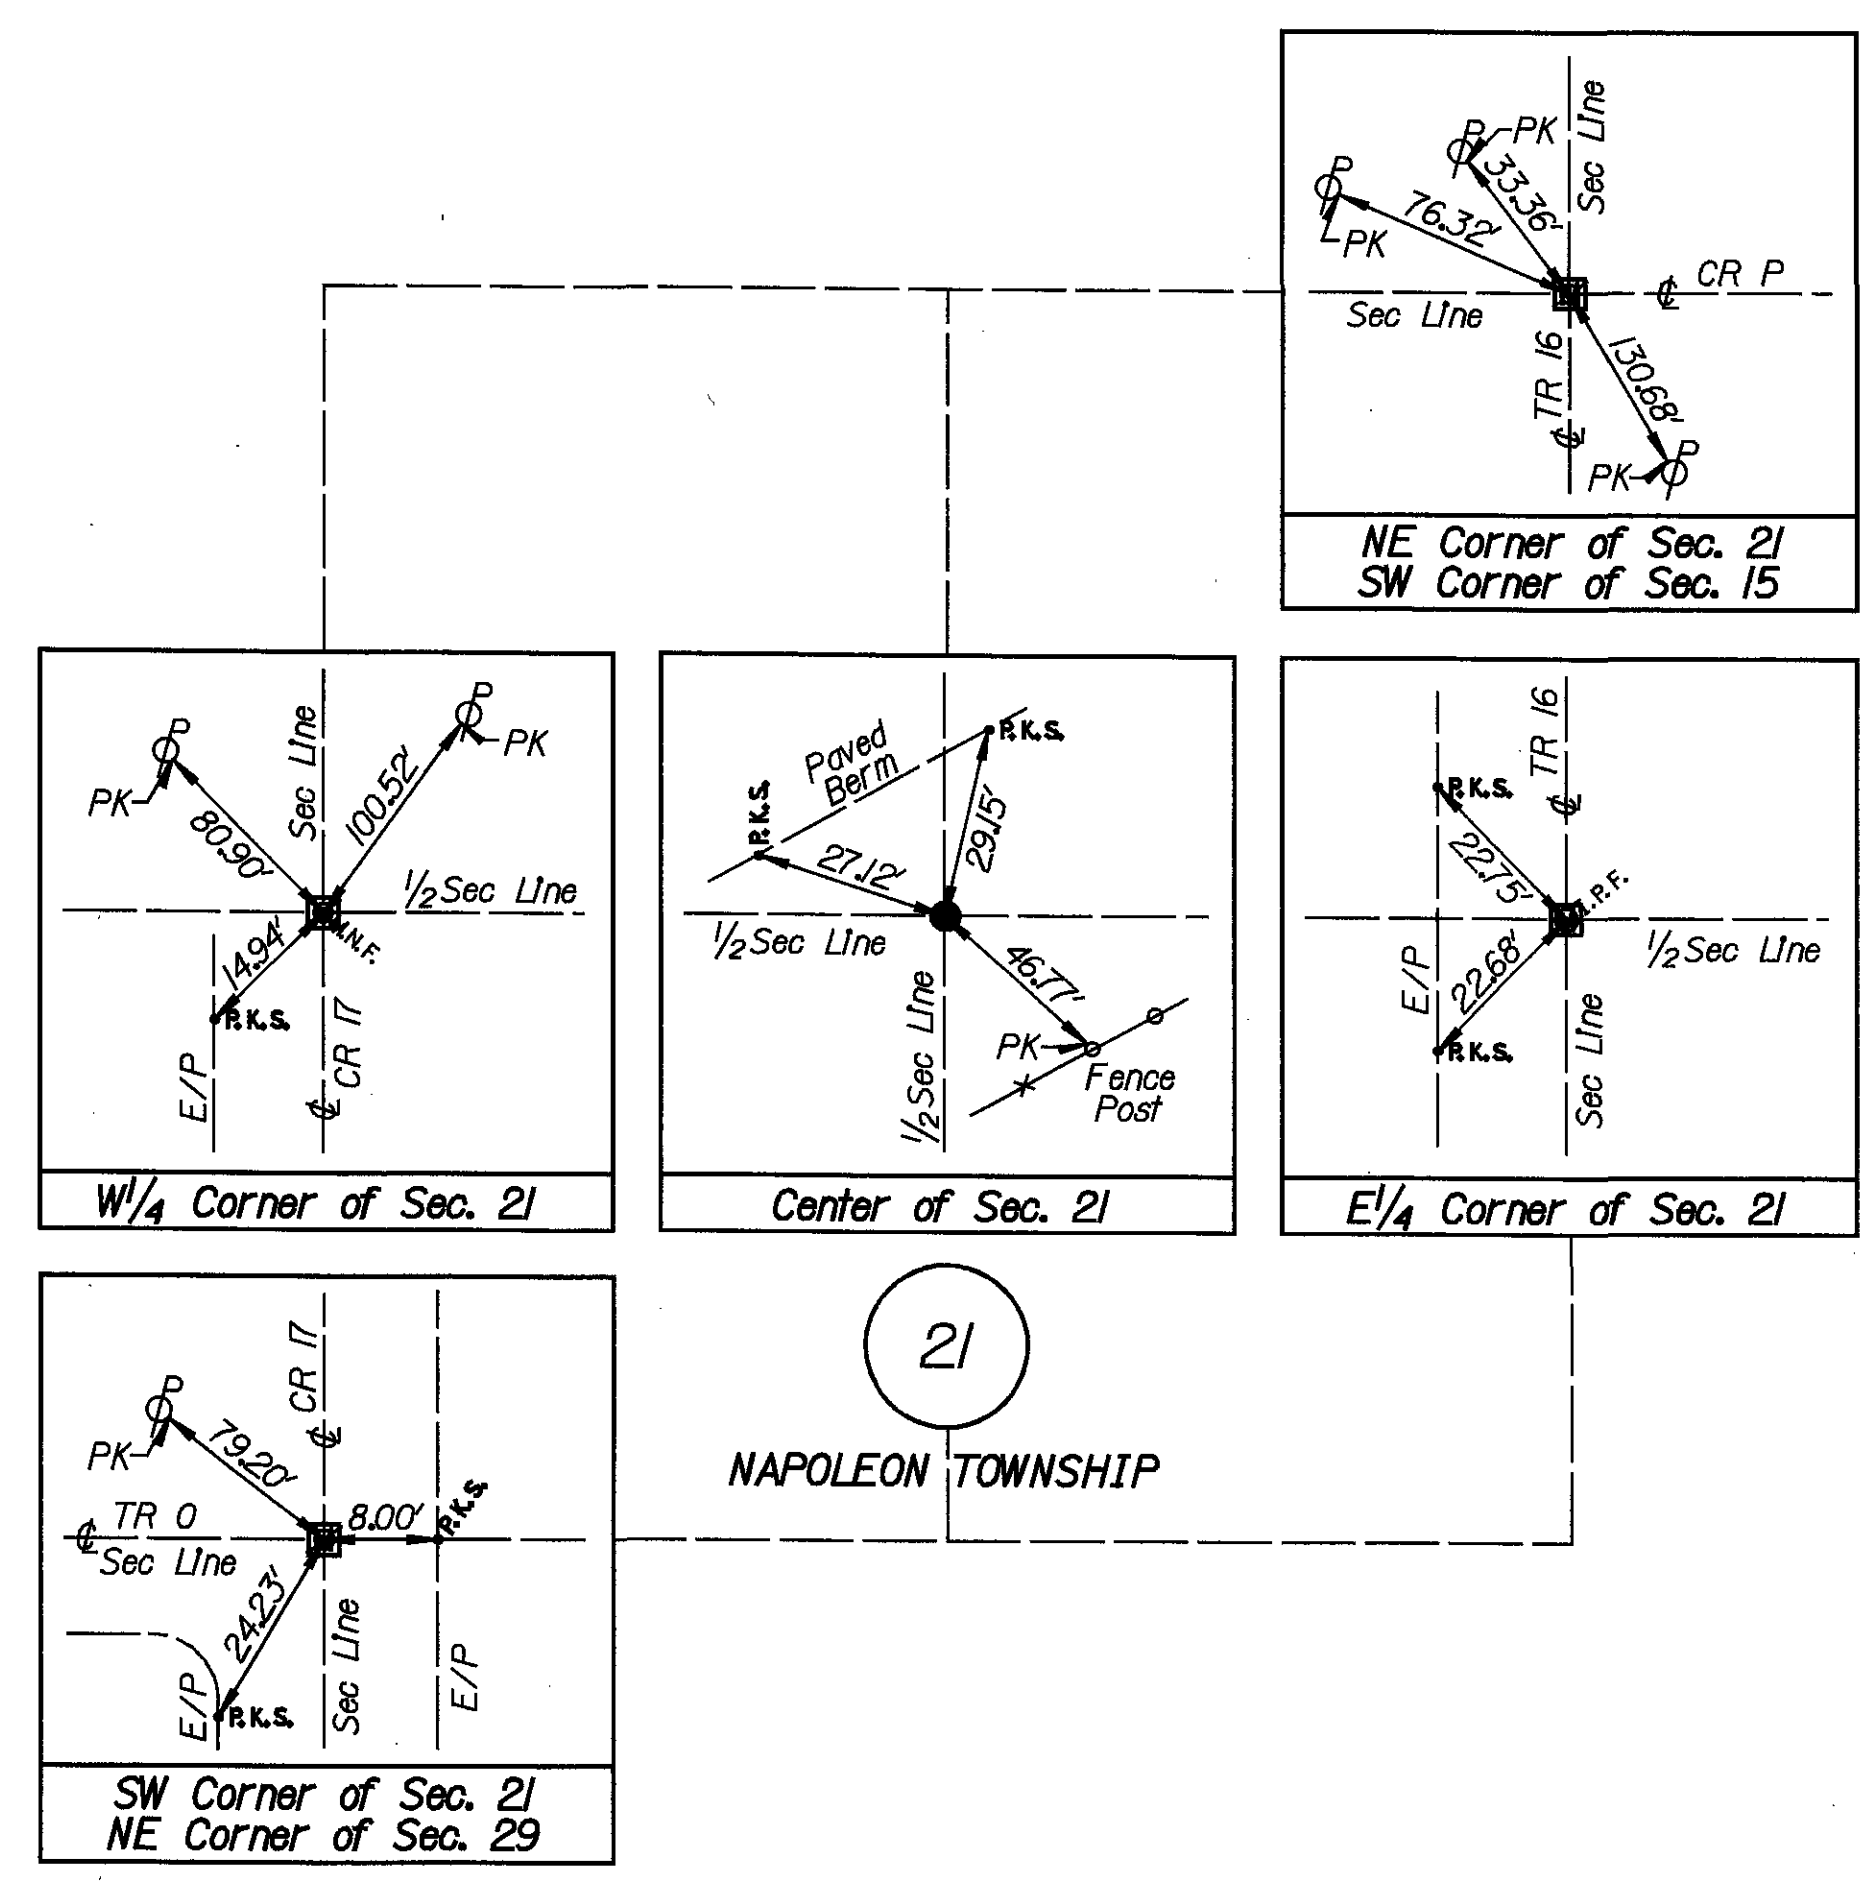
P
PK
Sec Line
P
33.36'
76.32'
PK
CR P
Sec Line
TR 16
130.68'
P
PK
NE Corner of Sec. 21
SW Corner of Sec. 15

P
P
PK
Sec Line
100.52'
PK
80.90'
1/2 Sec Line
14.94'
I.N.F.
P.K.S.
CR 17
E/P
W1/4 Corner of Sec. 21

Paved Berm
P.K.S.
P.K.S.
29.15'
27.12'
1/2 Sec Line
46.77'
1/2 Sec Line
PK
Fence Post
Center of Sec. 21

TR 16
P.K.S.
22.75'
I.P.F.
1/2 Sec Line
E/P
22.68'
P.K.S.
Sec Line
E1/4 Corner of Sec. 21

CR 17
P
PK
79.20'
TR 0
8.00'
P.K.S.
Sec Line
24.23'
E/P
P.K.S.
Sec Line
E/P
SW Corner of Sec. 21
NE Corner of Sec. 29

21
NAPOLEON TOWNSHIP